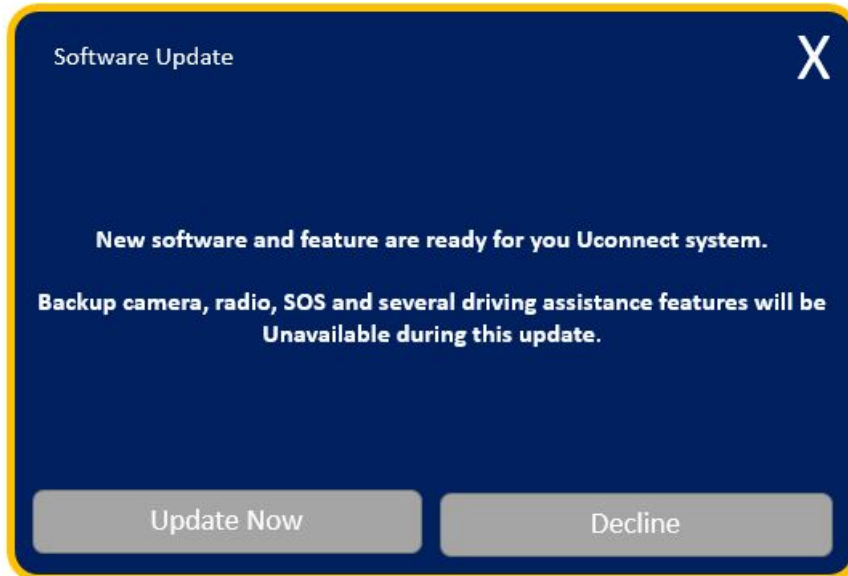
Software Update

X

New software and feature are ready for you Uconnect system.

Backup camera, radio, SOS and several driving assistance features will be Unavailable during this update.

Update Now

Decline